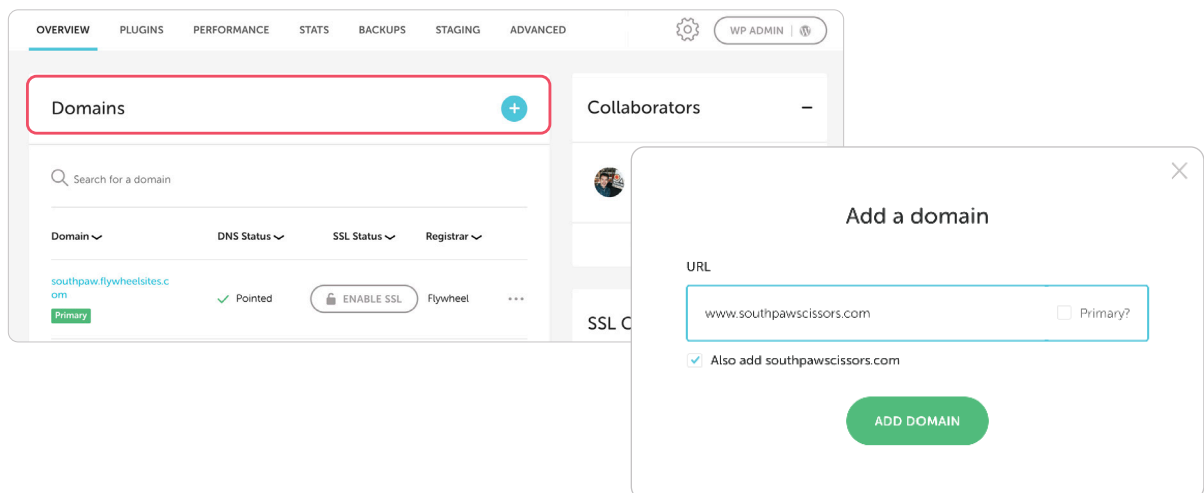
OVERVIEW PLUGINS PERFORMANCE STATS BACKUPS STAGING ADVANCED

WP ADMIN

Domains

Search for a domain

| Domain | DNS Status | SSL Status | Registrar |
|---|---|---|---|
| southpaw.flywheelsites.com Primary | Pointed | ENABLE SSL | Flywheel |

Collaborators

SSL C

Add a domain

URL

www.southpawscissors.com

Primary?

Also add southpawscissors.com

ADD DOMAIN